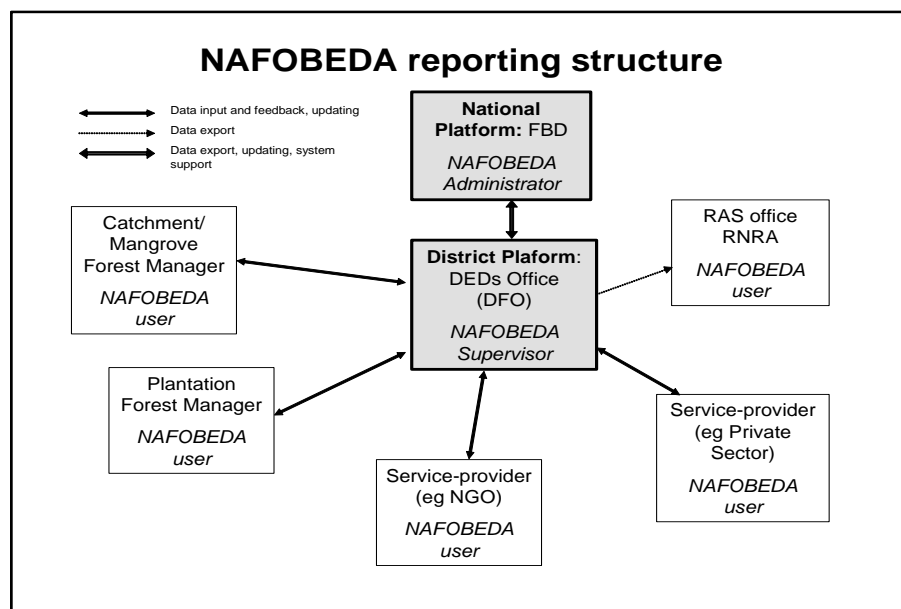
NAFOBEDA reporting structure

Data input and feedback, updating

Data export

Data export, updating, system support

National Platform: FBD

NAFOBEDA Administrator

Catchment/ Mangrove Forest Manager

NAFOBEDA user

District Plaform: DEDs Office (DFO)

NAFOBEDA Supervisor

RAS office RNRA

NAFOBEDA user

Plantation Forest Manager

NAFOBEDA user

Service-provider (eg Private Sector)

NAFOBEDA user

Service-provider (eg NGO)

NAFOBEDA user